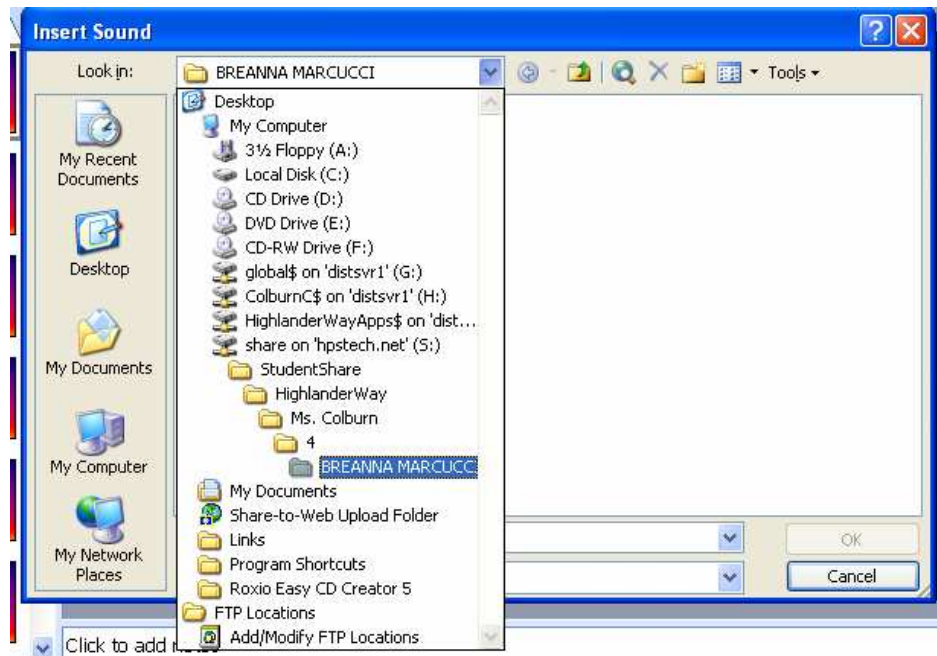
Insert Sound

Look in: BREANNA MARCUCCI

Tools

My Recent Documents

Desktop

My Documents

My Computer

My Network Places

Desktop
My Computer
3½ Floppy (A:)
Local Disk (C:)
CD Drive (D:)
DVD Drive (E:)
CD-RW Drive (F:)
global$ on 'distsvr1' (G:)
ColburnC$ on 'distsvr1' (H:)
HighlanderWayApps$ on 'dist...
share on 'hpstech.net' (S:)
StudentShare
HighlanderWay
Ms. Colburn
4
BREANNA MARCUCC
My Documents
Share-to-Web Upload Folder
Links
Program Shortcuts
Roxio Easy CD Creator 5
FTP Locations
Add/Modify FTP Locations

OK

Cancel

Click to add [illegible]